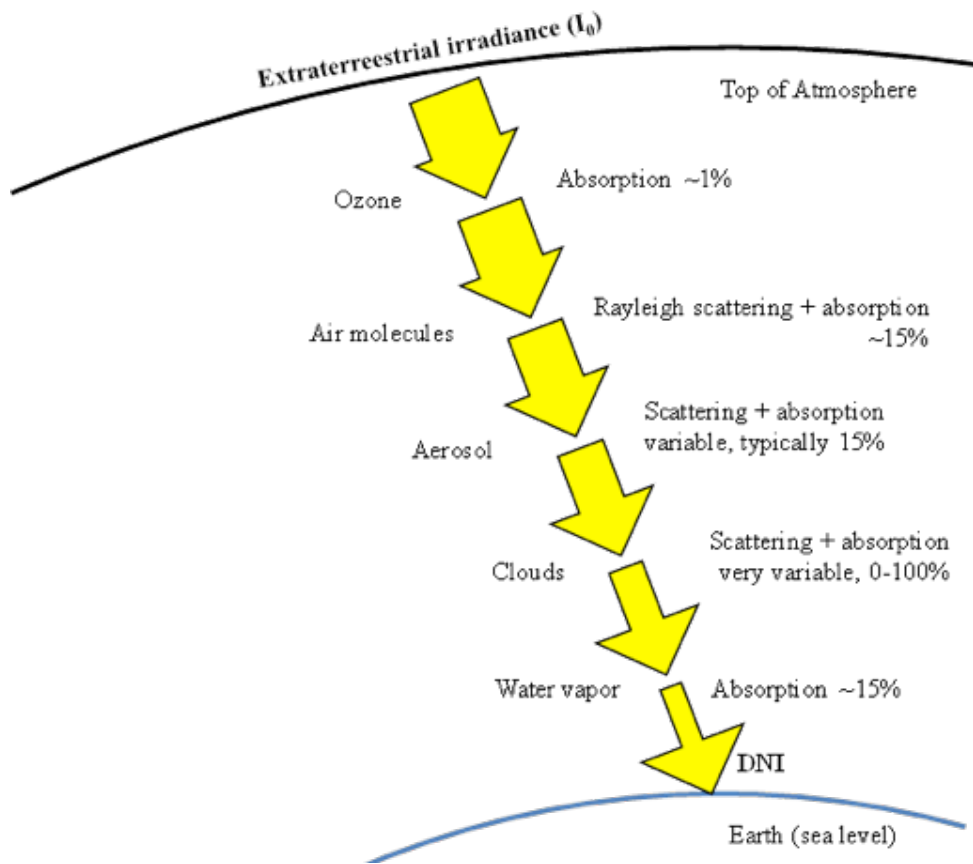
Extraterrestrial irradiance ($I_0$)

Top of Atmosphere

Ozone

Absorption ~1%

Air molecules

Rayleigh scattering + absorption ~15%

Aerosol

Scattering + absorption variable, typically 15%

Clouds

Scattering + absorption very variable, 0-100%

Water vapor

Absorption ~15%

DNI

Earth (sea level)